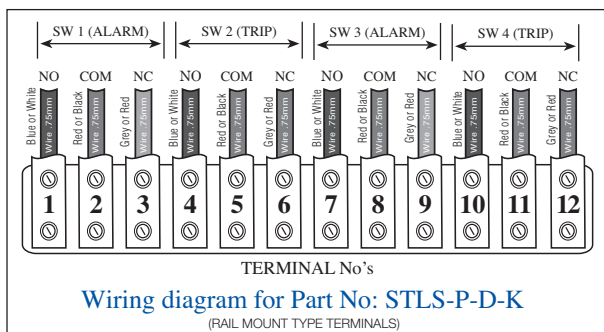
SW 1 (ALARM)
SW 2 (TRIP)
SW 3 (ALARM)
SW 4 (TRIP)

NO COM NC NO COM NC NO COM NC NO COM NC

Blue or White Wire .75mm
Red or Black Wire .75mm
Grey or Red Wire .75mm
Blue or White Wire .75mm
Red or Black Wire .75mm
Grey or Red Wire .75mm
Blue or White Wire .75mm
Red or Black Wire .75mm
Grey or Red Wire .75mm
Blue or White Wire .75mm
Red or Black Wire .75mm
Grey or Red Wire .75mm

1 2 3 4 5 6 7 8 9 10 11 12

TERMINAL No's

Wiring diagram for Part No: STLS-P-D-K
(RAIL MOUNT TYPE TERMINALS)